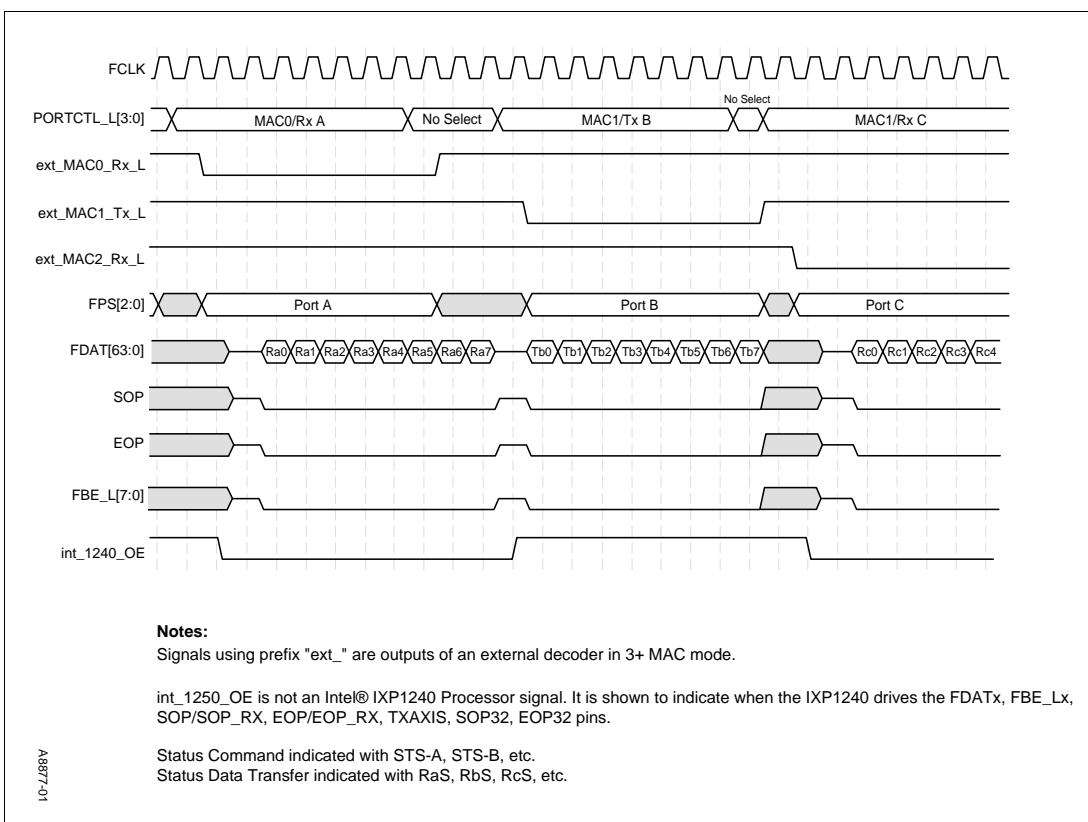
FCLK

PORTCTL_L[3:0]
MAC0/Rx A
No Select
MAC1/Tx B
No Select
MAC1/Rx C

ext_MAC0_Rx_L

ext_MAC1_Tx_L

ext_MAC2_Rx_L

FPS[2:0]
Port A
Port B
Port C

FDAT[63:0]
Ra0 Ra1 Ra2 Ra3 Ra4 Ra5 Ra6 Ra7
Tb0 Tb1 Tb2 Tb3 Tb4 Tb5 Tb6 Tb7
Rc0 Rc1 Rc2 Rc3 Rc4

SOP

EOP

FBE_L[7:0]

int_1240_OE

**Notes:**
Signals using prefix "ext_" are outputs of an external decoder in 3+ MAC mode.

int_1250_OE is not an Intel® IXP1240 Processor signal. It is shown to indicate when the IXP1240 drives the FDATx, FBE_Lx, SOP/SOP_RX, EOP/EOP_RX, TXAXIS, SOP32, EOP32 pins.

Status Command indicated with STS-A, STS-B, etc.
Status Data Transfer indicated with RaS, RbS, RcS, etc.

A8877-01